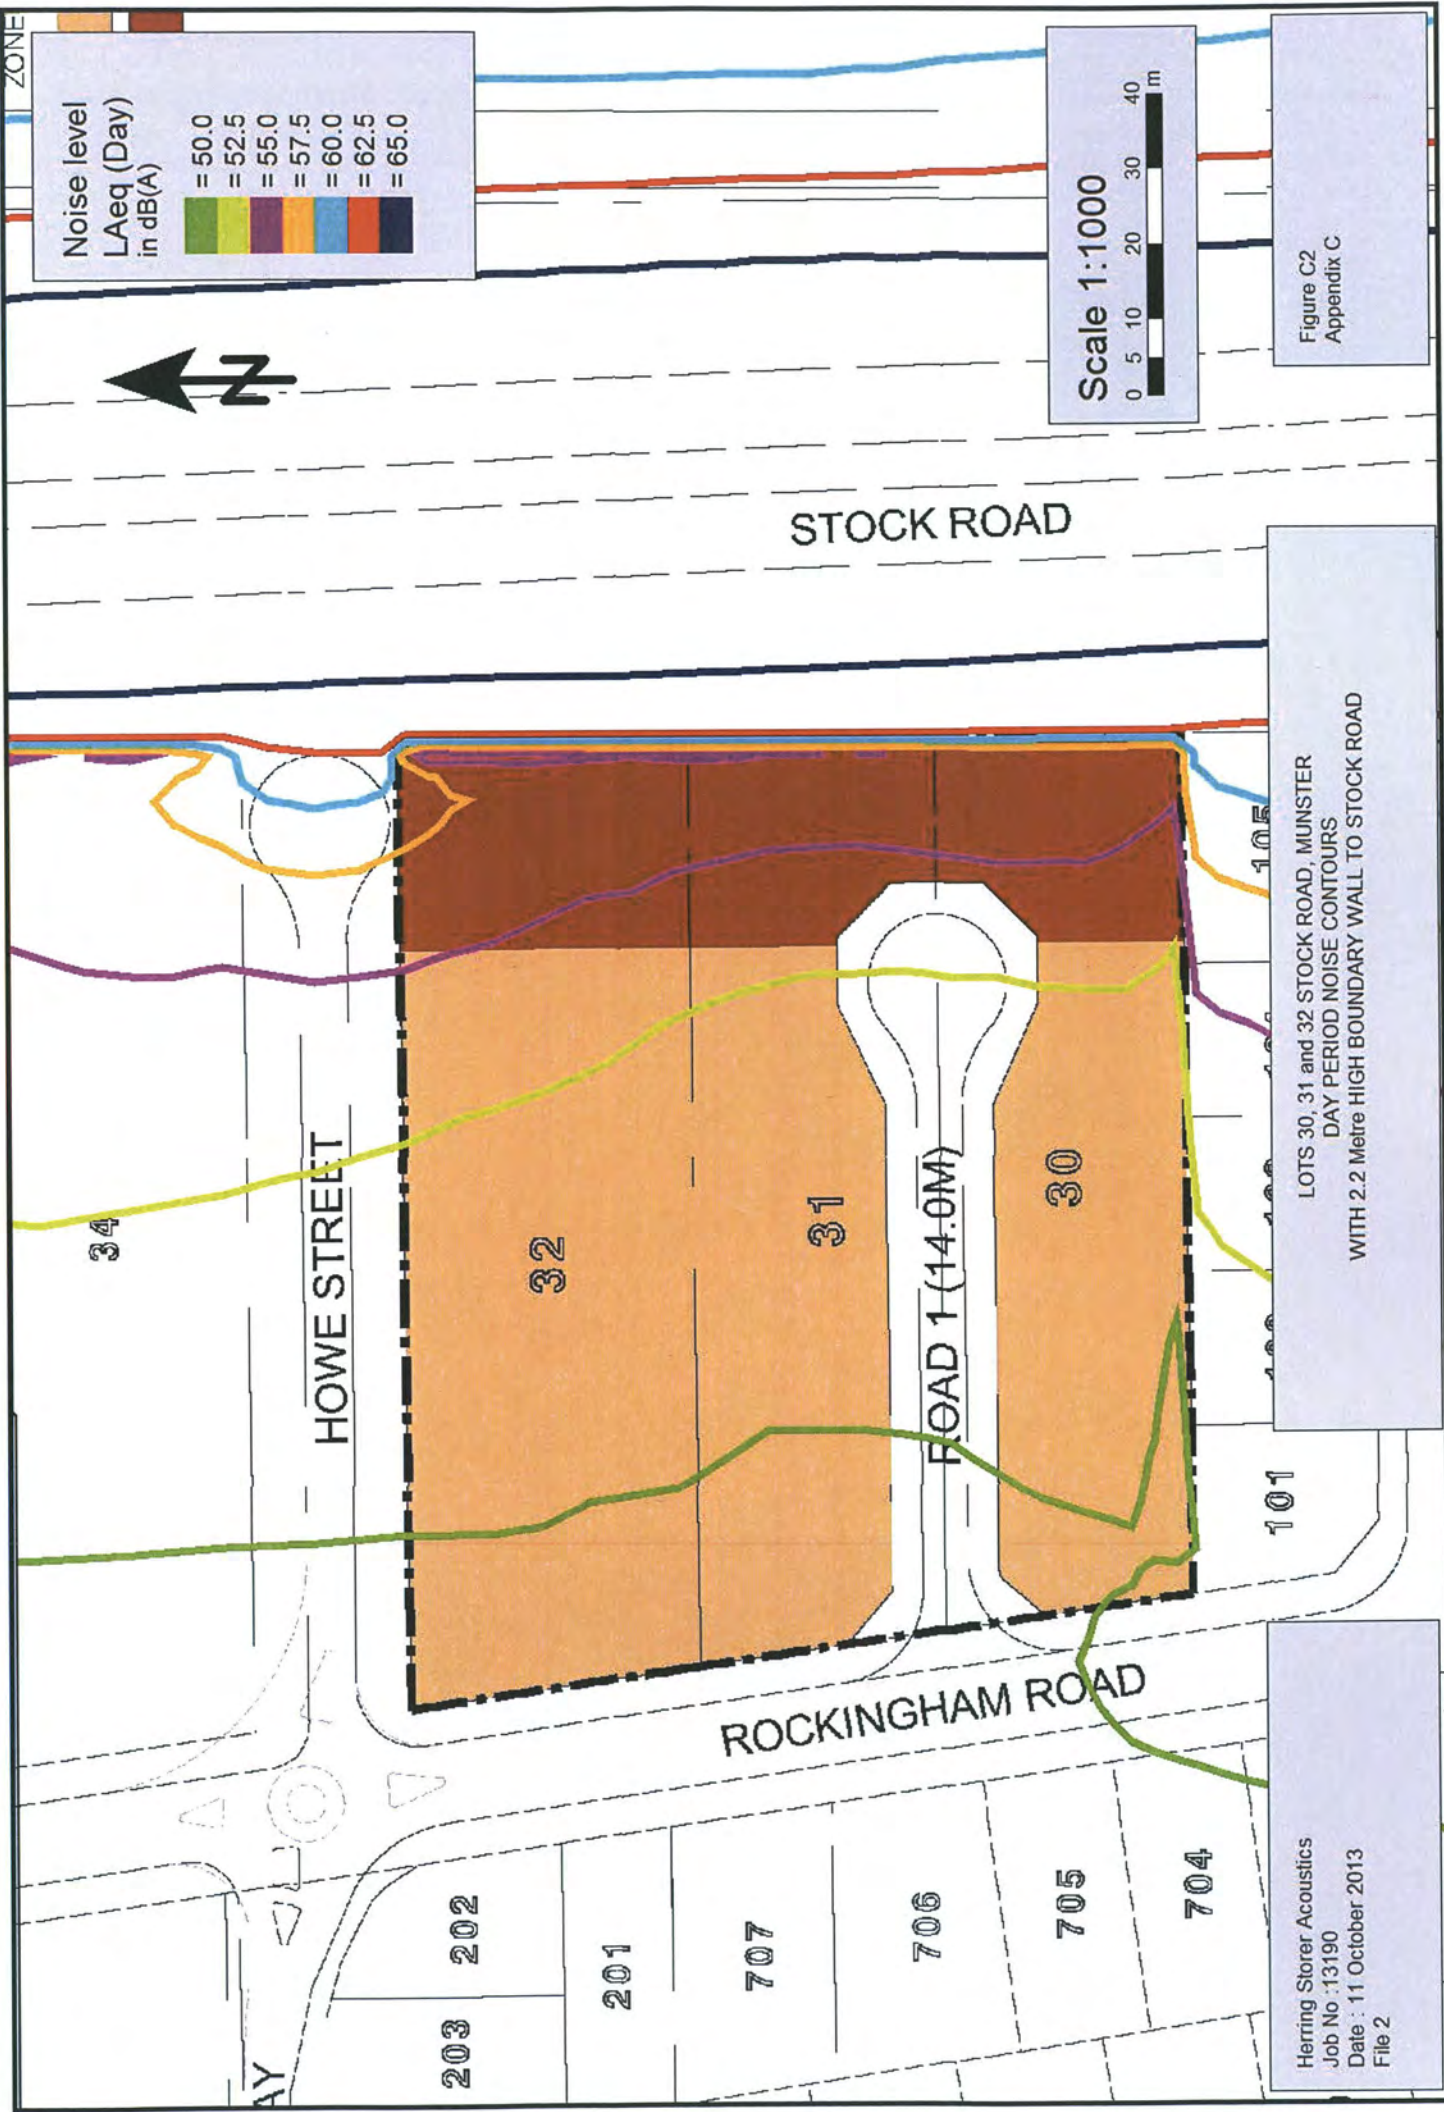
ZONE

Noise level
LAeq (Day)
in dB(A)
= 50.0
= 52.5
= 55.0
= 57.5
= 60.0
= 62.5
= 65.0

N

Scale 1:1000
0 5 10 20 30 40 m

Figure C2
Appendix C

STOCK ROAD

LOTS 30, 31 and 32 STOCK ROAD, MUNSTER
DAY PERIOD NOISE CONTOURS
WITH 2.2 Metre HIGH BOUNDARY WALL TO STOCK ROAD

105

34

HOWE STREET

32

31

ROAD 1 (14.0M)

30

101

ROCKINGHAM ROAD

Herring Storer Acoustics
Job No :13190
Date : 11 October 2013
File 2

203
202
201
707
706
705
704

AY